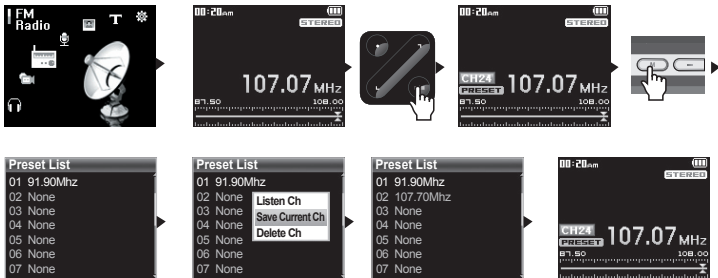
FM Radio

00:20am
STEREO
107.07 MHz
87.50
108.00

00:20am
STEREO
CH24
PRESET
107.07 MHz
87.50
108.00

Preset List
01 91.90Mhz
02 None
03 None
04 None
05 None
06 None
07 None

Preset List
01 91.90Mhz
02 None
03 None
04 None
05 None
06 None
07 None
Listen Ch
Save Current Ch
Delete Ch

Preset List
01 91.90Mhz
02 107.70Mhz
03 None
04 None
05 None
06 None
07 None

00:20am
STEREO
CH24
PRESET
107.07 MHz
87.50
108.00